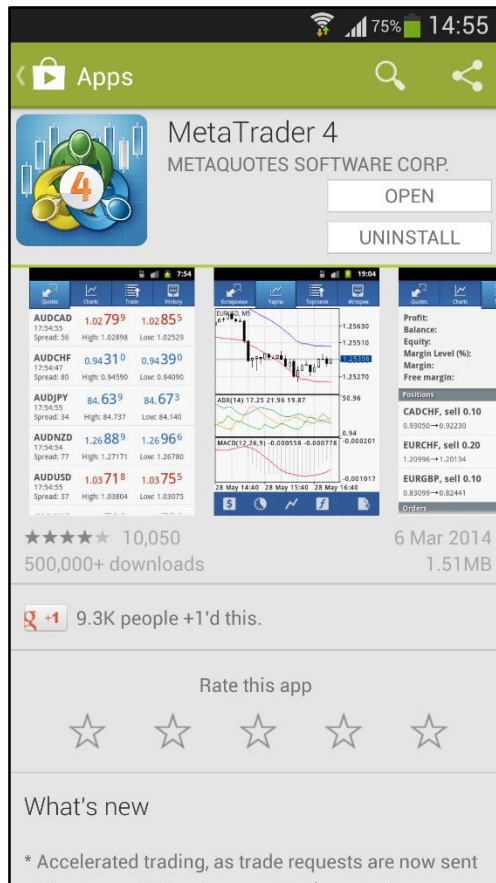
75% 14:55

Apps

MetaTrader 4
METAQUOTES SOFTWARE CORP.

OPEN

UNINSTALL

7:54
Quotes Charts Trade History
AUDCAD 17:54:55 Spread: 56 1.02799 1.02855 High: 1.02898 Low: 1.02529
AUDCHF 17:54:47 Spread: 80 0.94310 0.94390 High: 0.94590 Low: 0.94090
AUDJPY 17:54:55 Spread: 34 84.639 84.673 High: 84.737 Low: 84.140
AUDNZD 17:54:54 Spread: 77 1.26889 1.26966 High: 1.27171 Low: 1.26780
AUDUSD 17:54:55 Spread: 37 1.03718 1.03755 High: 1.03804 Low: 1.03075

19:04
Котировки Чарты Торговля История
EURUSD, M5
1.25630
1.25510
1.25390
1.25270
ADX(14) 17.25 21.96 19.87
50.96
0.94
MACD(12,26,5) -0.000558 -0.000778
-0.000201
-0.001017
28 May 14:40 28 May 15:40 28 May 16:40

Quotes Charts
Profit:
Balance:
Equity:
Margin Level (%):
Margin:
Free margin:
Positions
CADCHF, sell 0.10
0.93050→0.92230
EURCHF, sell 0.20
1.20996→1.20134
EURGBP, sell 0.10
0.83099→0.82441
Orders

★★★★★ 10,050
500,000+ downloads
6 Mar 2014
1.51MB

+1 9.3K people +1'd this.

Rate this app

What's new

* Accelerated trading, as trade requests are now sent